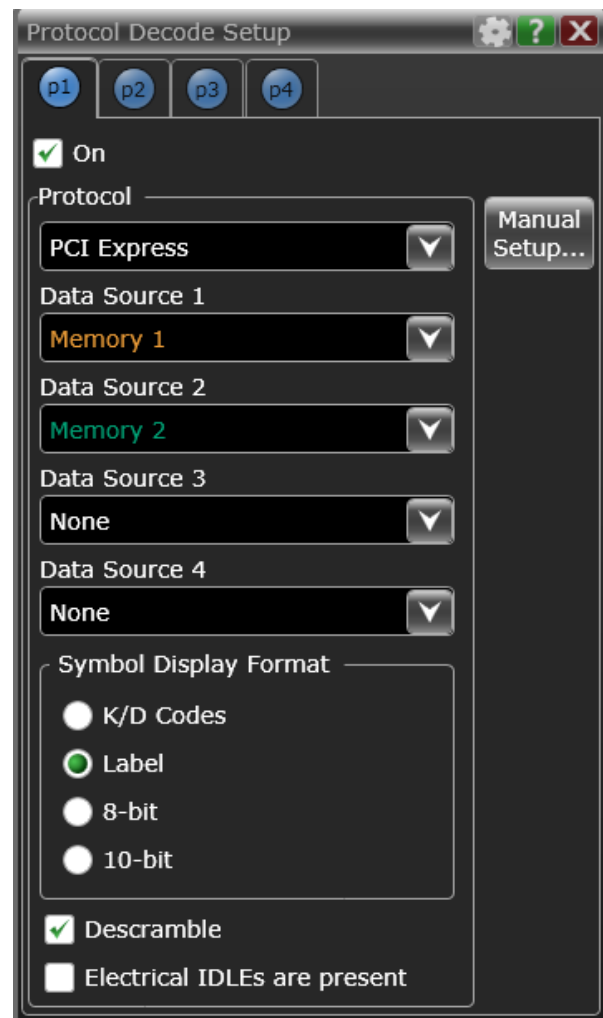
Protocol Decode Setup ? X

p1 p2 p3 p4

On

Protocol

Manual Setup...

PCI Express

Data Source 1

Memory 1

Data Source 2

Memory 2

Data Source 3

None

Data Source 4

None

Symbol Display Format

K/D Codes

Label

8-bit

10-bit

Descramble

Electrical IDLEs are present